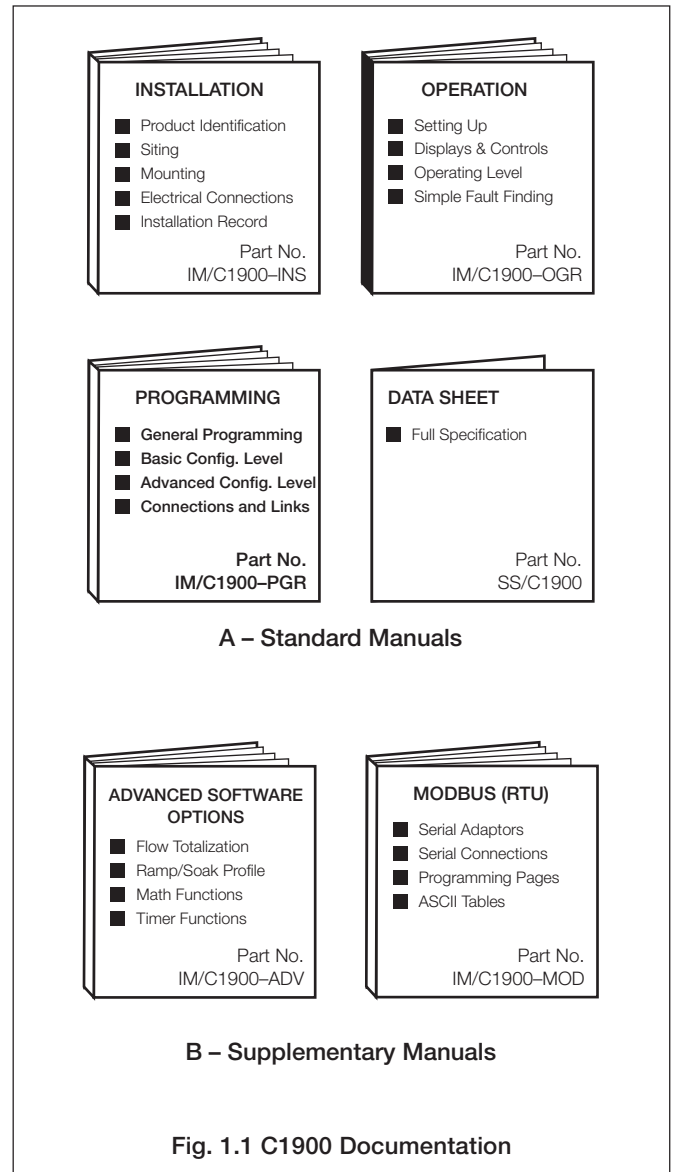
INSTALLATION

Product Identification
Siting
Mounting
Electrical Connections
Installation Record

Part No.
IM/C1900–INS

OPERATION

Setting Up
Displays & Controls
Operating Level
Simple Fault Finding

Part No.
IM/C1900–OGR

PROGRAMMING

General Programming
Basic Config. Level
Advanced Config. Level
Connections and Links

Part No.
IM/C1900–PGR

DATA SHEET

Full Specification

Part No.
SS/C1900

A – Standard Manuals

ADVANCED SOFTWARE OPTIONS

Flow Totalization
Ramp/Soak Profile
Math Functions
Timer Functions

Part No.
IM/C1900–ADV

MODBUS (RTU)

Serial Adaptors
Serial Connections
Programming Pages
ASCII Tables

Part No.
IM/C1900–MOD

B – Supplementary Manuals

Fig. 1.1 C1900 Documentation